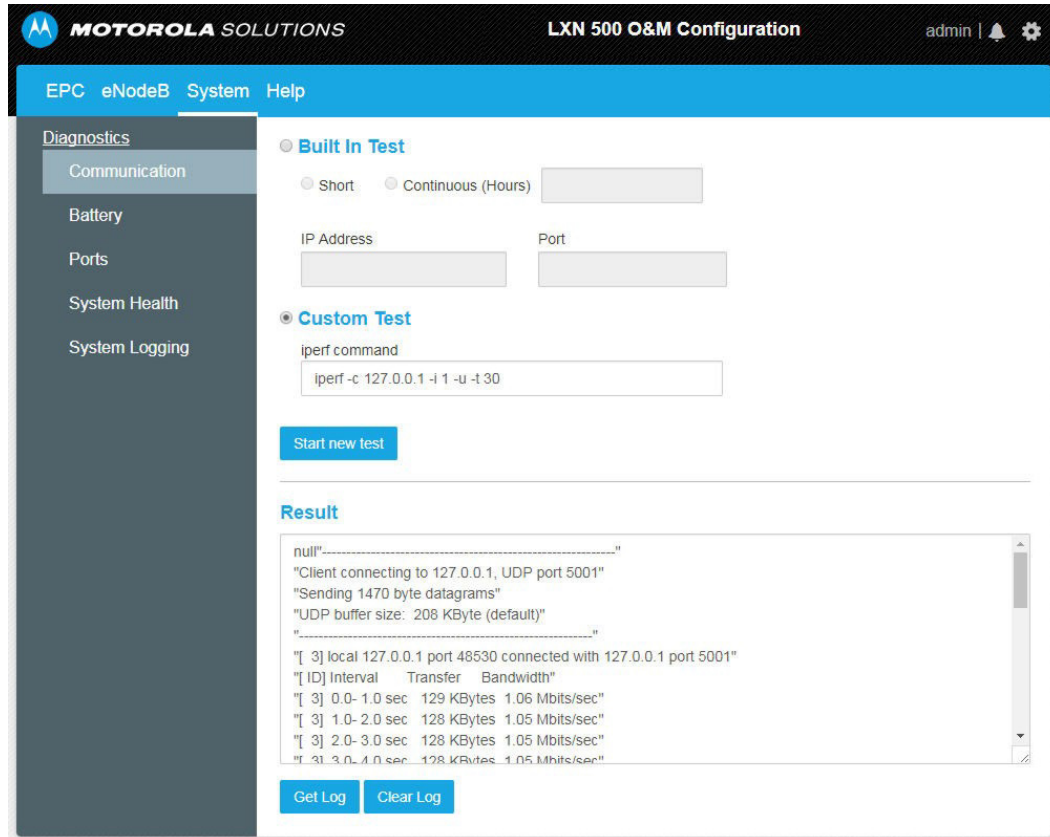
MOTOROLA SOLUTIONS

LXN 500 O&M Configuration

admin |

EPC eNodeB System Help

Diagnostics

Communication

Battery

Ports

System Health

System Logging

Built In Test

Short Continuous (Hours)

IP Address

Port

Custom Test

iperf command

iperf -c 127.0.0.1 -i 1 -u -t 30

Start new test

Result

null"------------------------------------------------------------"
"Client connecting to 127.0.0.1, UDP port 5001"
"Sending 1470 byte datagrams"
"UDP buffer size: 208 KByte (default)"
"------------------------------------------------------------"
"[ 3] local 127.0.0.1 port 48530 connected with 127.0.0.1 port 5001"
"[ ID] Interval Transfer Bandwidth"
"[ 3] 0.0- 1.0 sec 129 KBytes 1.06 Mbits/sec"
"[ 3] 1.0- 2.0 sec 128 KBytes 1.05 Mbits/sec"
"[ 3] 2.0- 3.0 sec 128 KBytes 1.05 Mbits/sec"
"[ 3] 3.0- 4.0 sec 128 KBytes 1.05 Mbits/sec"

Get Log Clear Log